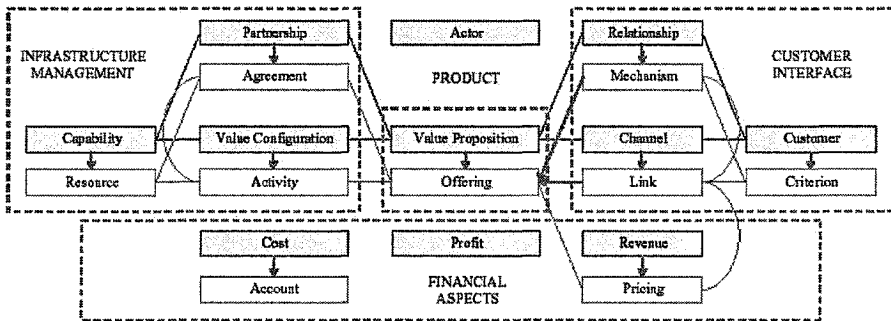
INFRASTRUCTURE MANAGEMENT

Partnership

Agreement

Capability

Value Configuration

Resource

Activity

Actor

PRODUCT

Value Proposition

Offering

Relationship

Mechanism

Channel

Link

CUSTOMER INTERFACE

Customer

Criterion

Cost

Account

Profit

FINANCIAL ASPECTS

Revenue

Pricing